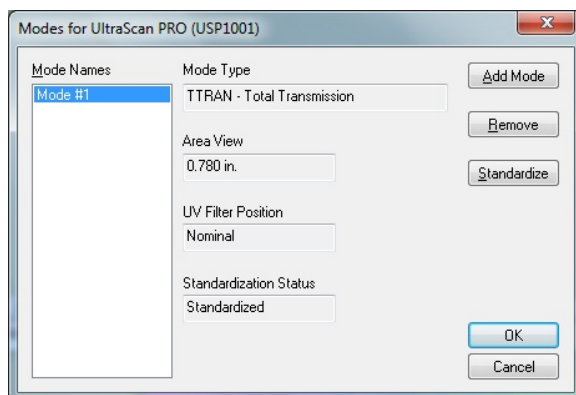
Modes for UltraScan PRO (USP1001)

Mode Names

Mode #1

Mode Type

TTRAN - Total Transmission

Area View

0.780 in.

UV Filter Position

Nominal

Standardization Status

Standardized

Add Mode

Remove

Standardize

OK

Cancel